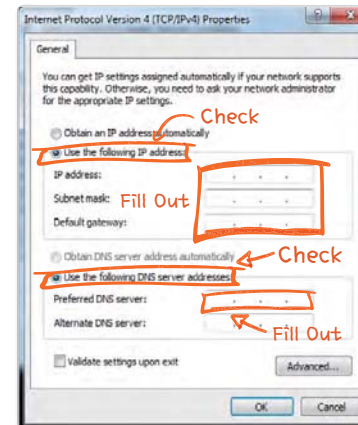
Internet Protocol Version 4 (TCP/IPv4) Properties

?

General

You can get IP settings assigned automatically if your network supports this capability. Otherwise, you need to ask your network administrator for the appropriate IP settings.

Check

Obtain an IP address automatically

Use the following IP address:

IP address:

Subnet mask:

Fill Out

Default gateway:

Obtain DNS server address automatically

Check

Use the following DNS server addresses:

Preferred DNS server:

Alternate DNS server:

Fill Out

Validate settings upon exit

Advanced...

OK

Cancel